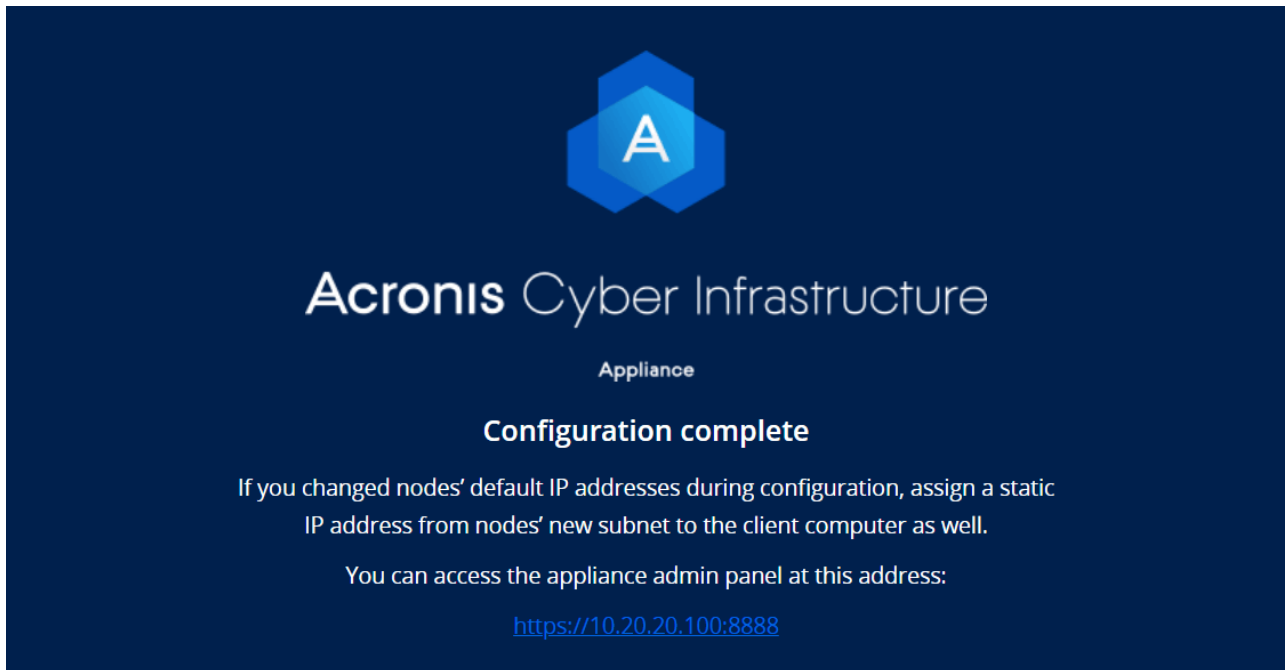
A

Acronis Cyber Infrastructure

Appliance

Configuration complete

If you changed nodes’ default IP addresses during configuration, assign a static IP address from nodes’ new subnet to the client computer as well.

You can access the appliance admin panel at this address:

https://10.20.20.100:8888